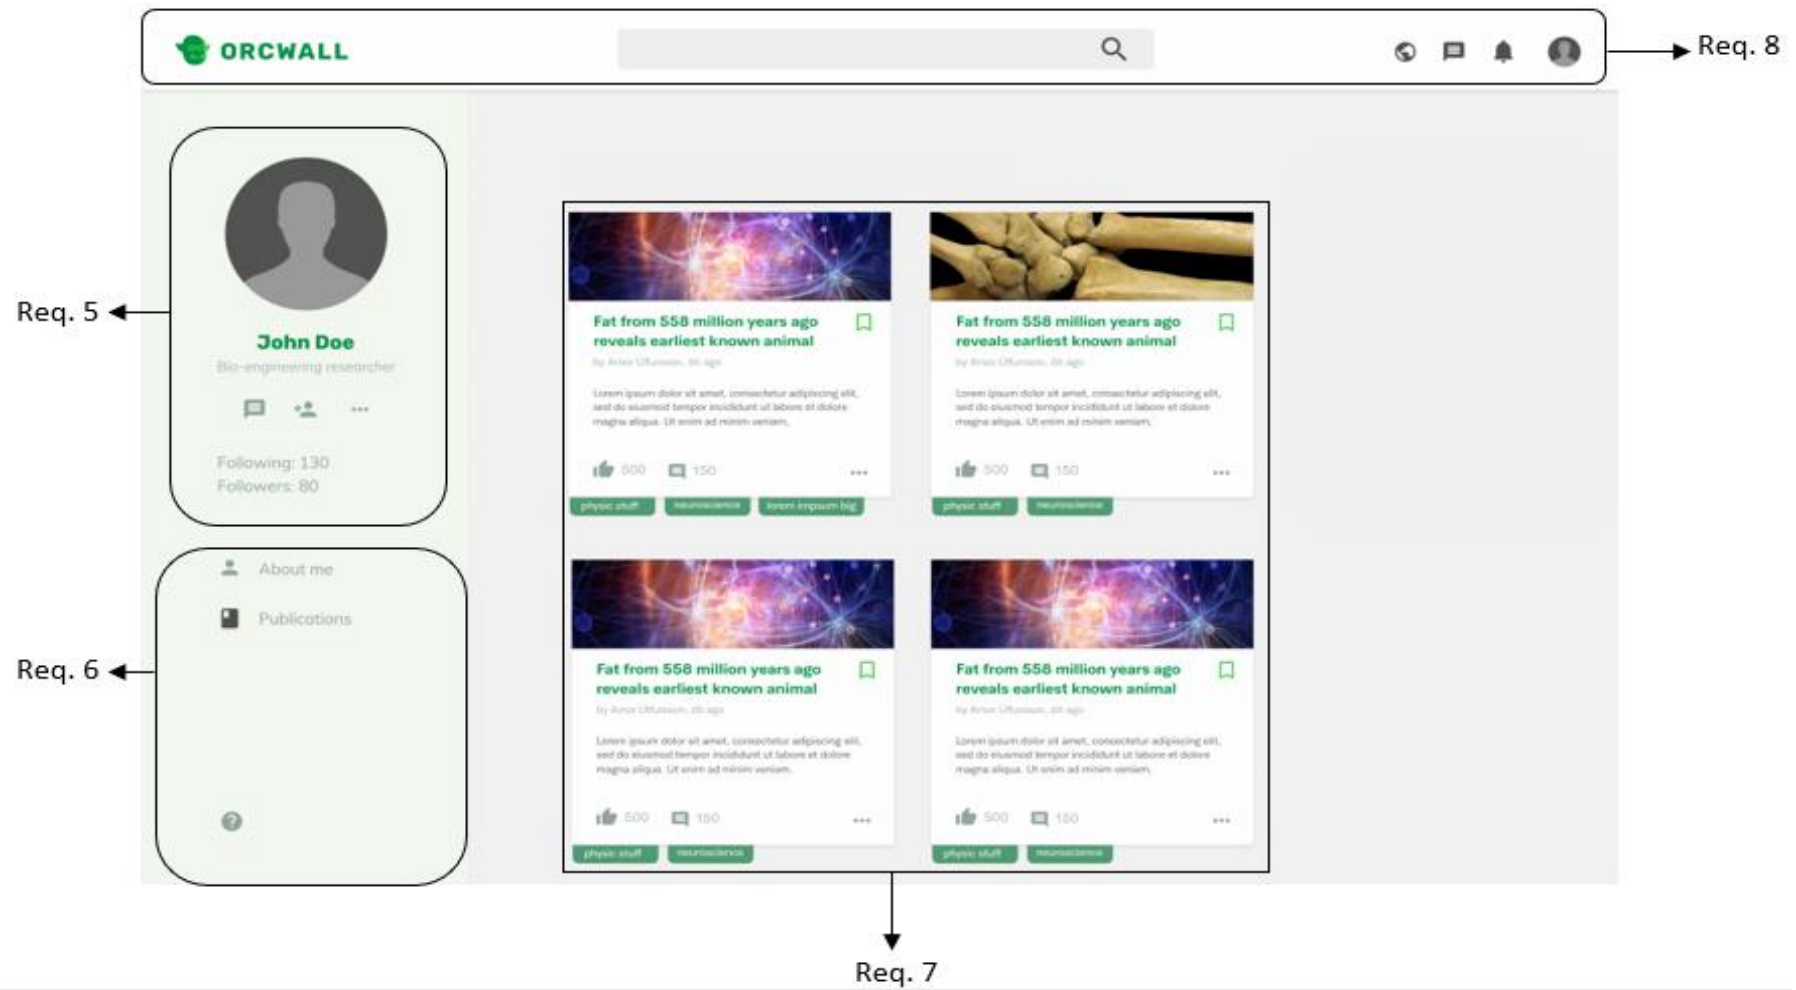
ORCWALL

Req. 8

Req. 5

John Doe
Bio-engineering researcher

Following: 130
Followers: 80

Fat from 558 million years ago reveals earliest known animal
by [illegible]
Lorem ipsum dolor sit amet, consectetur adipiscing elit, sed do eiusmod tempor incididunt ut labore et dolore magna aliqua. Ut enim ad minim veniam.
500 150
physic stuff neuroscience lorem impsum big

Fat from 558 million years ago reveals earliest known animal
by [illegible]
Lorem ipsum dolor sit amet, consectetur adipiscing elit, sed do eiusmod tempor incididunt ut labore et dolore magna aliqua. Ut enim ad minim veniam.
500 150
physic stuff neuroscience

About me
Publications

Req. 6

Fat from 558 million years ago reveals earliest known animal
by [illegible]
Lorem ipsum dolor sit amet, consectetur adipiscing elit, sed do eiusmod tempor incididunt ut labore et dolore magna aliqua. Ut enim ad minim veniam.
500 150
physic stuff neuroscience

Fat from 558 million years ago reveals earliest known animal
by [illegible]
Lorem ipsum dolor sit amet, consectetur adipiscing elit, sed do eiusmod tempor incididunt ut labore et dolore magna aliqua. Ut enim ad minim veniam.
500 150
physic stuff neuroscience

Req. 7